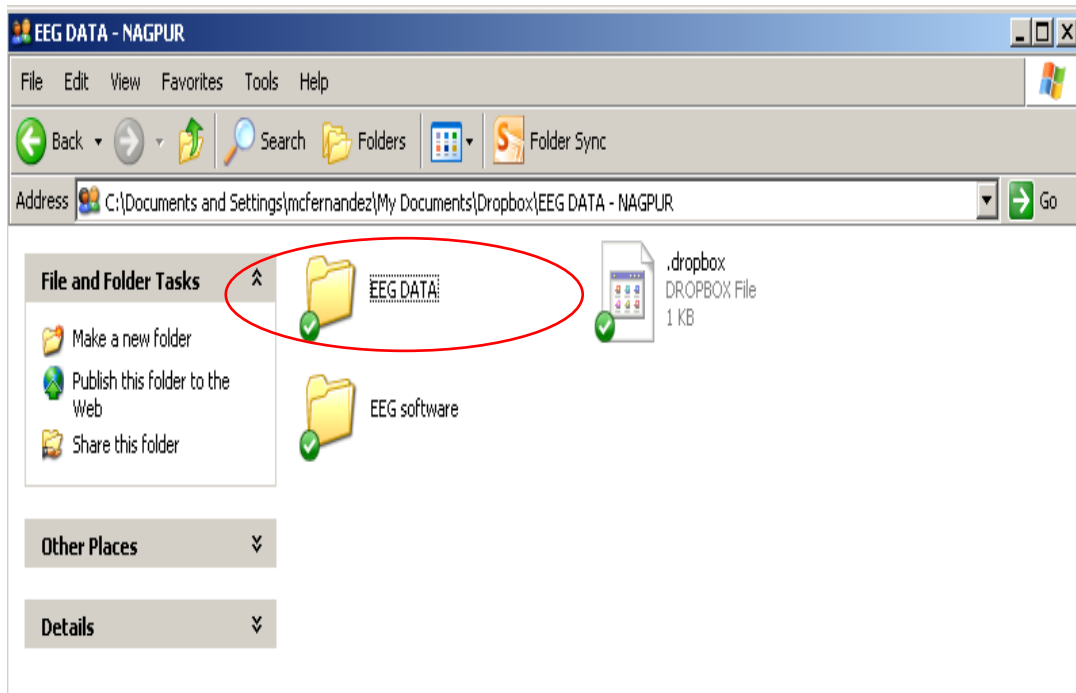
EEG DATA - NAGPUR

File Edit View Favorites Tools Help

Back Search Folders Folder Sync

Address C:\Documents and Settings\mcfernandez\My Documents\Dropbox\EEG DATA - NAGPUR Go

File and Folder Tasks

Make a new folder

Publish this folder to the Web

Share this folder

Other Places

Details

EEG DATA

.dropbox
DROPBOX File
1 KB

EEG software